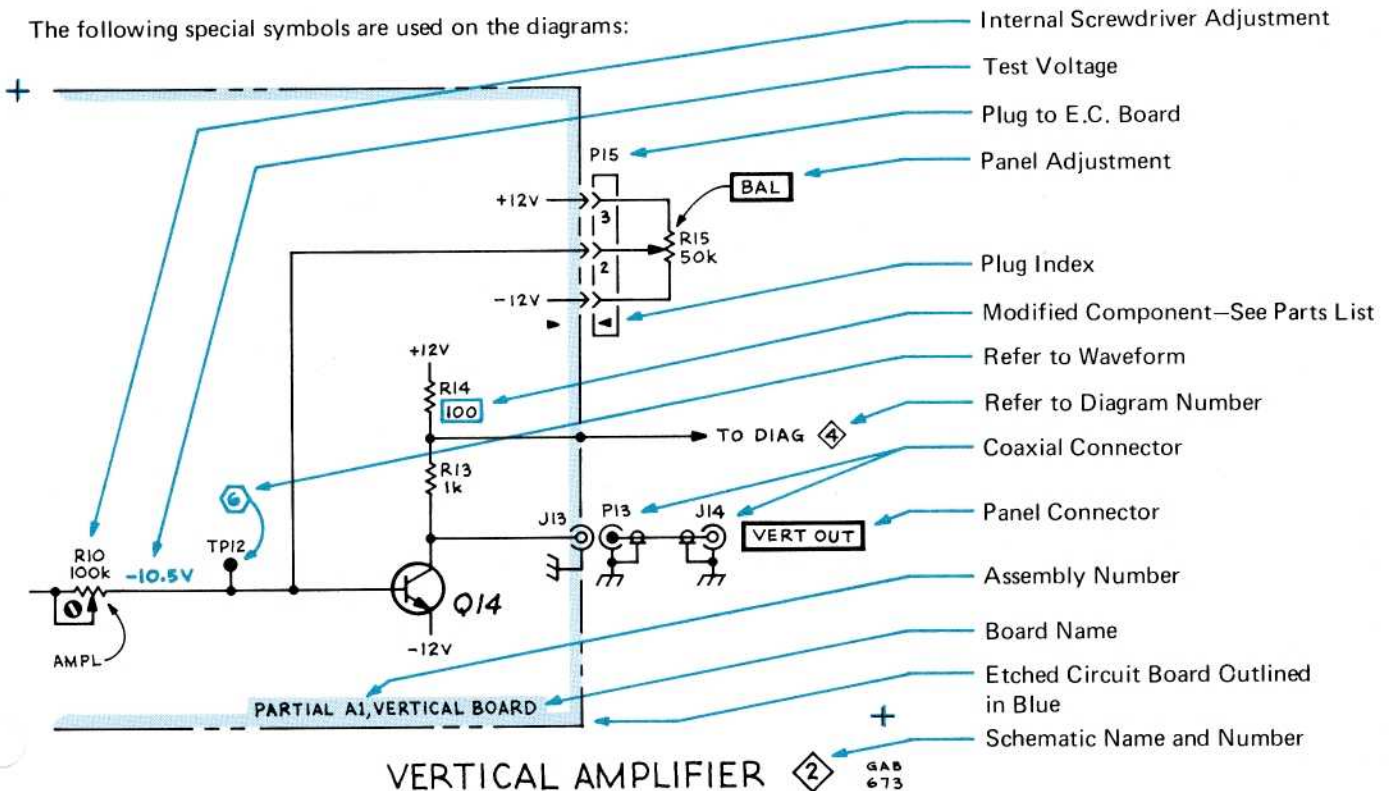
The following special symbols are used on the diagrams:

Internal Screwdriver Adjustment
Test Voltage
Plug to E.C. Board
Panel Adjustment
Plug Index
Modified Component—See Parts List
Refer to Waveform
Refer to Diagram Number
Coaxial Connector
Panel Connector
Assembly Number
Board Name
Etched Circuit Board Outlined in Blue
Schematic Name and Number

+
P15
BAL
+12V
3
R15
50k
2
−12V
+12V
R14
100
TO DIAG 4
R13
1k
6
J13
P13
J14
VERT OUT
R10
100k
−10.5V
TP12
Q14
AMPL
−12V
PARTIAL A1, VERTICAL BOARD
+

VERTICAL AMPLIFIER 2
GAB
673